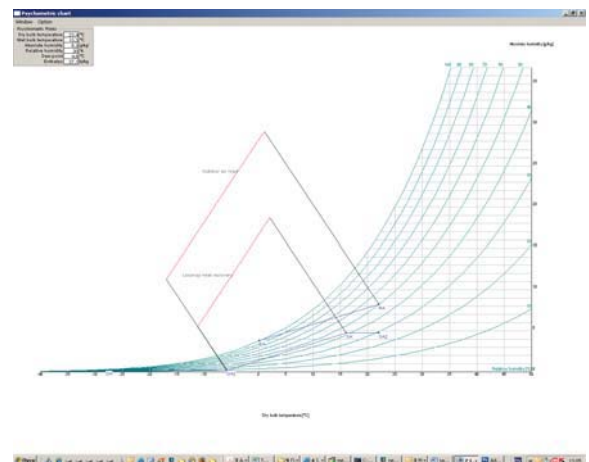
Psychrometric chart

Window Option

Psychrometric Props

Dry bulb temperature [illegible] °C

Wet bulb temperature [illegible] °C

Absolute humidity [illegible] g/kg

Relative humidity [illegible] %

Dew point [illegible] °C

Enthalpy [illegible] kJ/kg

Absolute humidity [g/kg]

Outdoor air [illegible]

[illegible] heat recovery

Relative humidity [%]

Dry bulb temperature [°C]